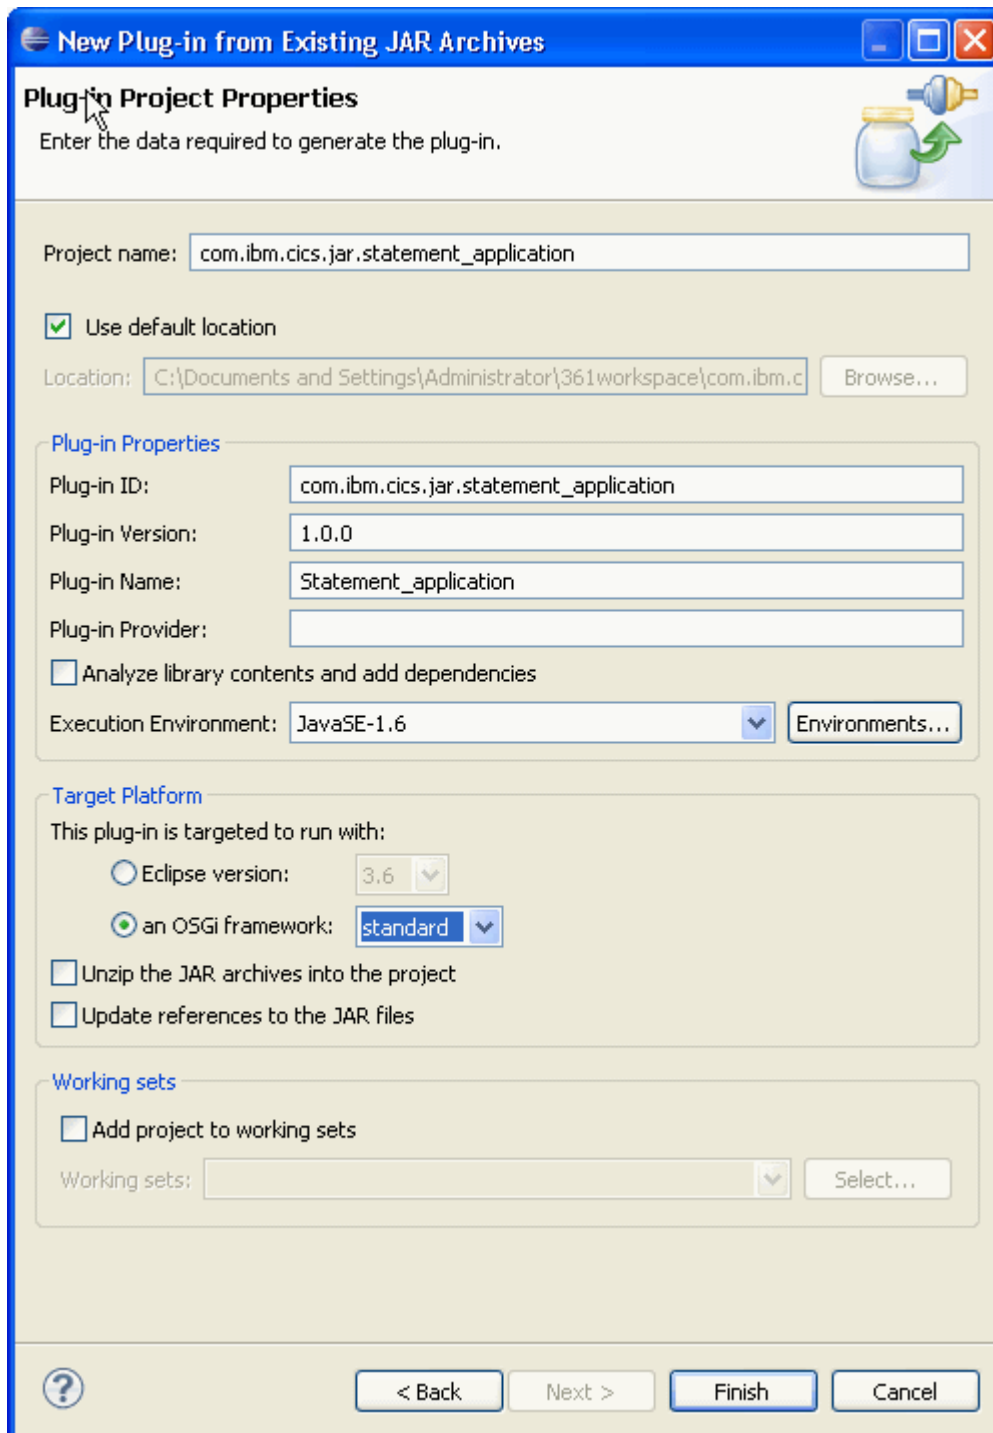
New Plug-in from Existing JAR Archives

Plug-in Project Properties

Enter the data required to generate the plug-in.

Project name: com.ibm.cics.jar.statement_application

Use default location

Location: C:\Documents and Settings\Administrator\361workspace\com.ibm.c Browse...

Plug-in Properties

Plug-in ID: com.ibm.cics.jar.statement_application

Plug-in Version: 1.0.0

Plug-in Name: Statement_application

Plug-in Provider:

Analyze library contents and add dependencies

Execution Environment: JavaSE-1.6 Environments...

Target Platform

This plug-in is targeted to run with:

Eclipse version: 3.6

an OSGi framework: standard

Unzip the JAR archives into the project

Update references to the JAR files

Working sets

Add project to working sets

Working sets: Select...

< Back Next > Finish Cancel